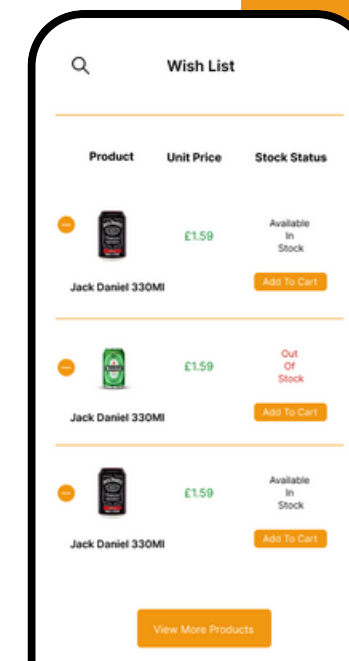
Wish List

| Product | Unit Price | Stock Status |
|---|---|---|
| Jack Daniel 330Ml | £1.59 | Available In Stock<br>Add To Cart |
| Jack Daniel 330Ml | £1.59 | Out Of Stock<br>Add To Cart |
| Jack Daniel 330Ml | £1.59 | Available In Stock<br>Add To Cart |

View More Products